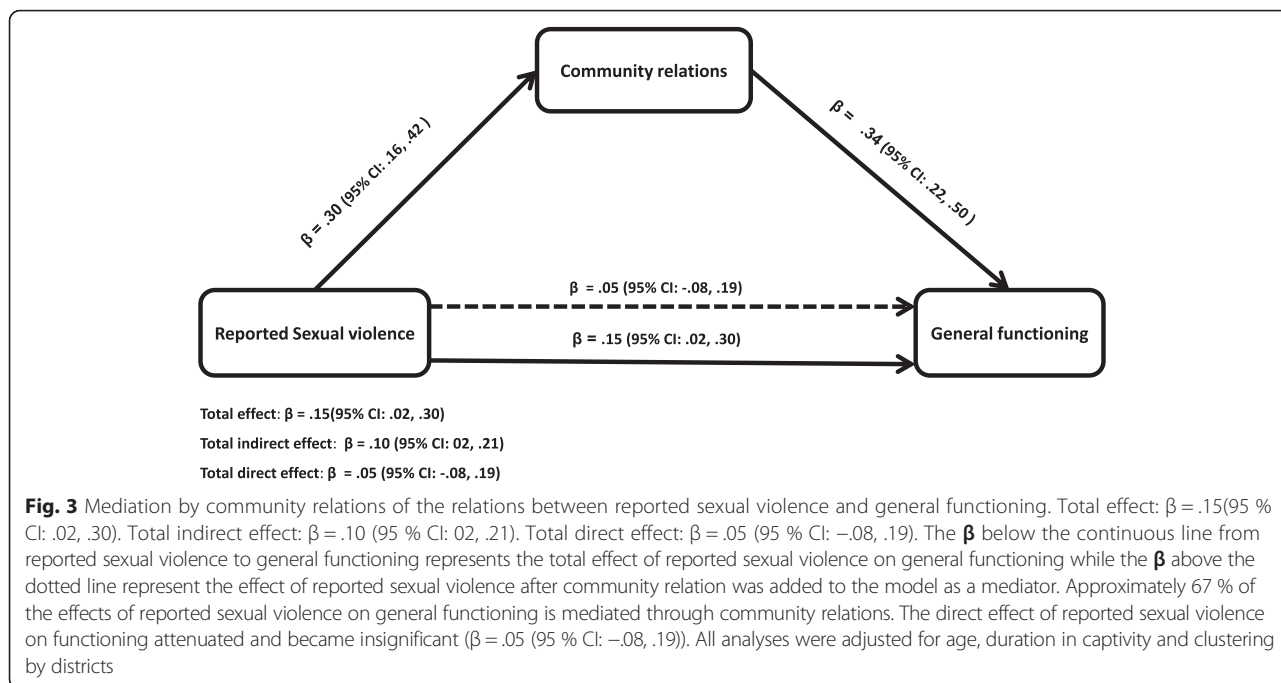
Community relations

β = .30 (95% CI: .16, .42 )

β = .34 (95% CI: .22, .50 )

β = .05 (95% CI: -.08, .19)

Reported Sexual violence

β = .15 (95% CI: .02, .30)

General functioning

Total effect: β = .15(95% CI: .02, .30)

Total indirect effect: β = .10 (95% CI: 02, .21)

Total direct effect: β = .05 (95% CI: -.08, .19)

Fig. 3 Mediation by community relations of the relations between reported sexual violence and general functioning. Total effect: β = .15(95 % CI: .02, .30). Total indirect effect: β = .10 (95 % CI: 02, .21). Total direct effect: β = .05 (95 % CI: −.08, .19). The β below the continuous line from reported sexual violence to general functioning represents the total effect of reported sexual violence on general functioning while the β above the dotted line represent the effect of reported sexual violence after community relation was added to the model as a mediator. Approximately 67 % of the effects of reported sexual violence on general functioning is mediated through community relations. The direct effect of reported sexual violence on functioning attenuated and became insignificant (β = .05 (95 % CI: −.08, .19)). All analyses were adjusted for age, duration in captivity and clustering by districts